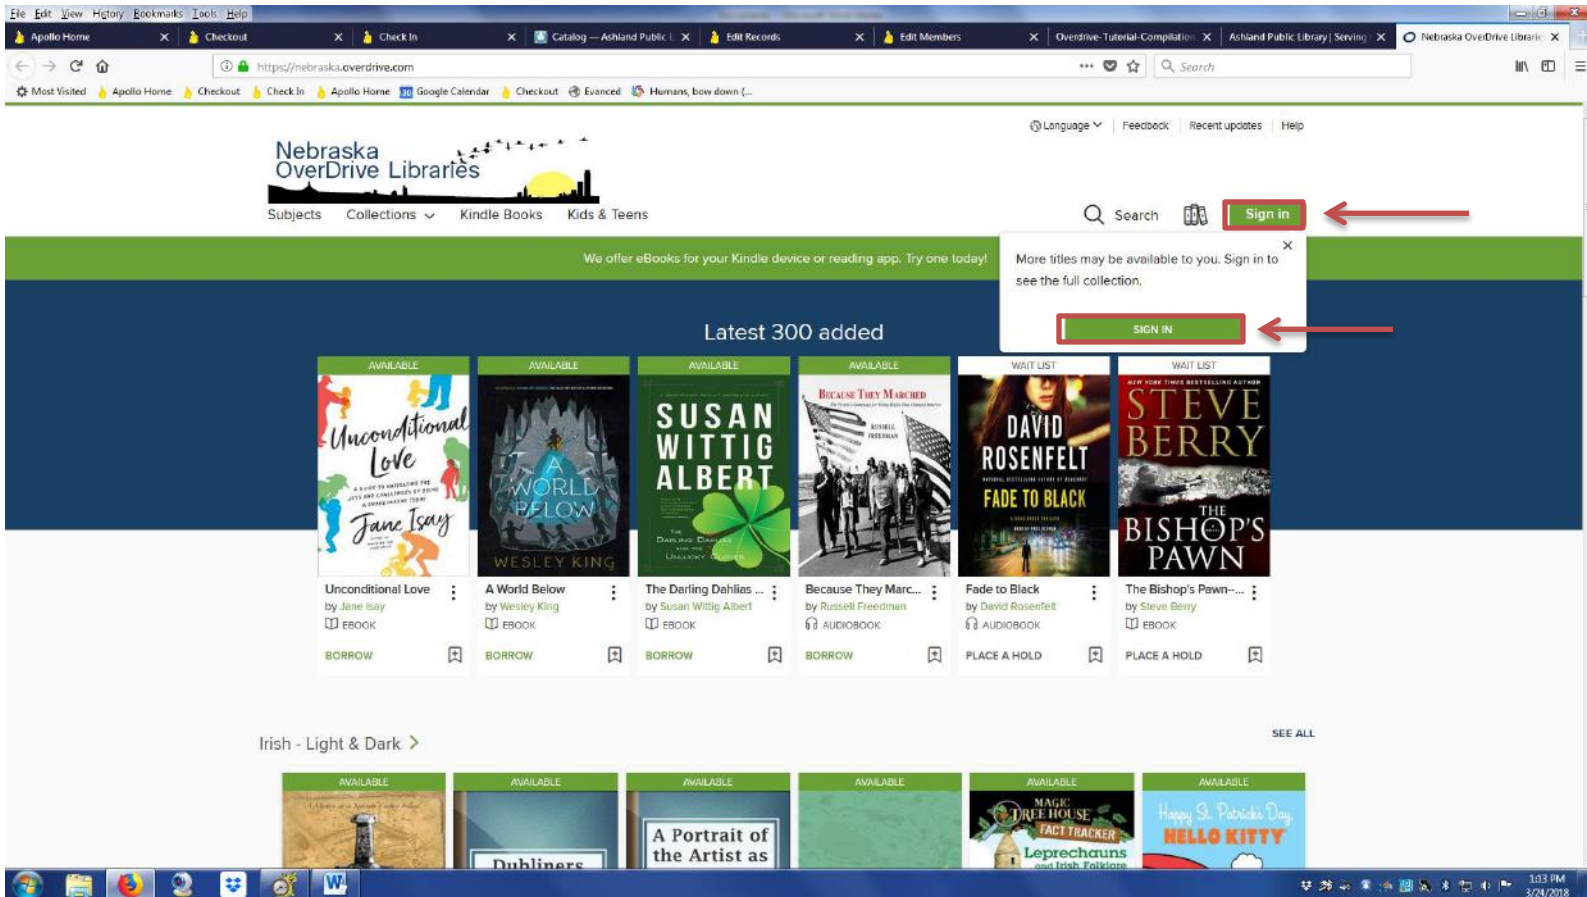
File Edit View History Bookmarks Tools Help

Apollo Home | Checkout | Check In | Catalog — Ashland Public | Edit Records | Edit Members | Overdrive-Tutorial-Compilation | Ashland Public Library | Serving | Nebraska OverDrive Librari

https://nebraska.overdrive.com

Search

Most Visited | Apollo Home | Checkout | Check In | Apollo Home | Google Calendar | Checkout | Evanced | Humans, bow down (...

Language | Feedback | Recent updates | Help

Nebraska OverDrive Libraries

Subjects | Collections | Kindle Books | Kids & Teens

Search | Sign in

We offer eBooks for your Kindle device or reading app. Try one today!

More titles may be available to you. Sign in to see the full collection.

SIGN IN

Latest 300 added

AVAILABLE
Unconditional Love
Jane Isay
Unconditional Love
by Jane Isay
EBOOK
BORROW

AVAILABLE
A World Below
Wesley King
A World Below
by Wesley King
EBOOK
BORROW

AVAILABLE
SUSAN WITTIG ALBERT
The Darling Dahlias and the Unlucky Clover
The Darling Dahlias ...
by Susan Wittig Albert
EBOOK
BORROW

AVAILABLE
Because They Marched
Russell Freedman
Because They Marc...
by Russell Freedman
AUDIOBOOK
BORROW

WAIT LIST
DAVID ROSENFELT
FADE TO BLACK
Fade to Black
by David Rosenfelt
AUDIOBOOK
PLACE A HOLD

WAIT LIST
NEW YORK TIMES BESTSELLING AUTHOR
STEVE BERRY
THE BISHOP'S PAWN
The Bishop's Pawn—...
by Steve Berry
EBOOK
PLACE A HOLD

Irish - Light & Dark

SEE ALL

AVAILABLE | AVAILABLE | AVAILABLE | AVAILABLE | AVAILABLE | AVAILABLE

Dubliners
A Portrait of the Artist as
MAGIC TREE HOUSE FACT TRACKER Leprechauns and Irish Folklore
Happy St. Patrick's Day HELLO KITTY

1:13 PM
3/24/2018